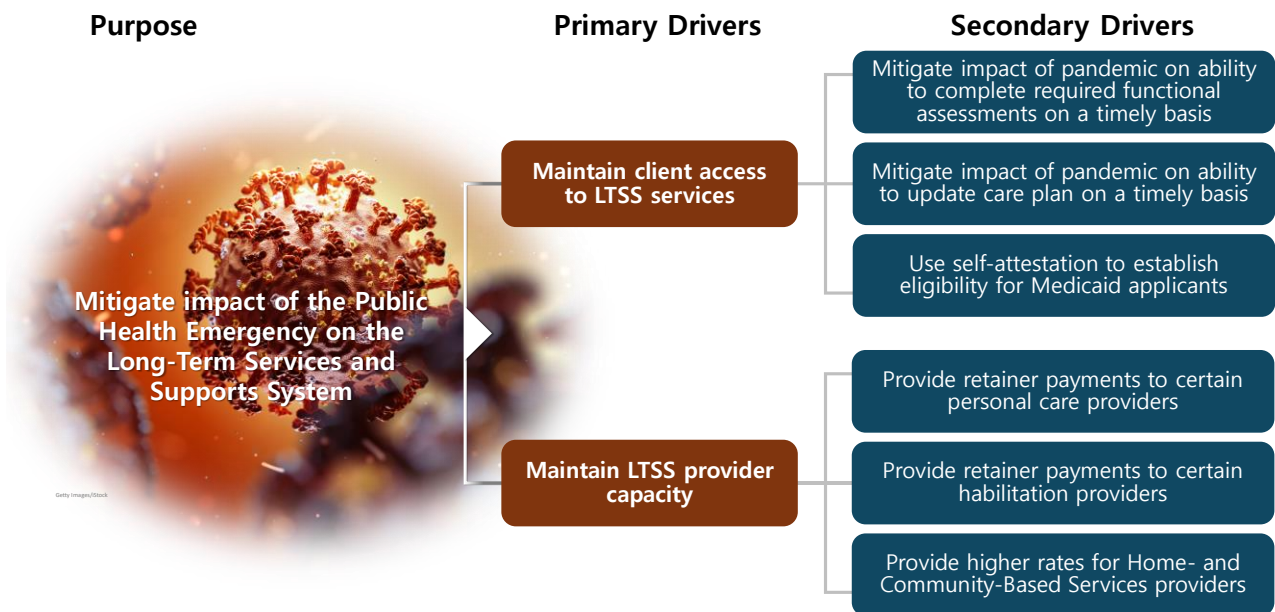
Purpose

Primary Drivers

Secondary Drivers

Mitigate impact of the Public Health Emergency on the Long-Term Services and Supports System

Getty Images/iStock

Maintain client access to LTSS services

Maintain LTSS provider capacity

Mitigate impact of pandemic on ability to complete required functional assessments on a timely basis

Mitigate impact of pandemic on ability to update care plan on a timely basis

Use self-attestation to establish eligibility for Medicaid applicants

Provide retainer payments to certain personal care providers

Provide retainer payments to certain habilitation providers

Provide higher rates for Home- and Community-Based Services providers